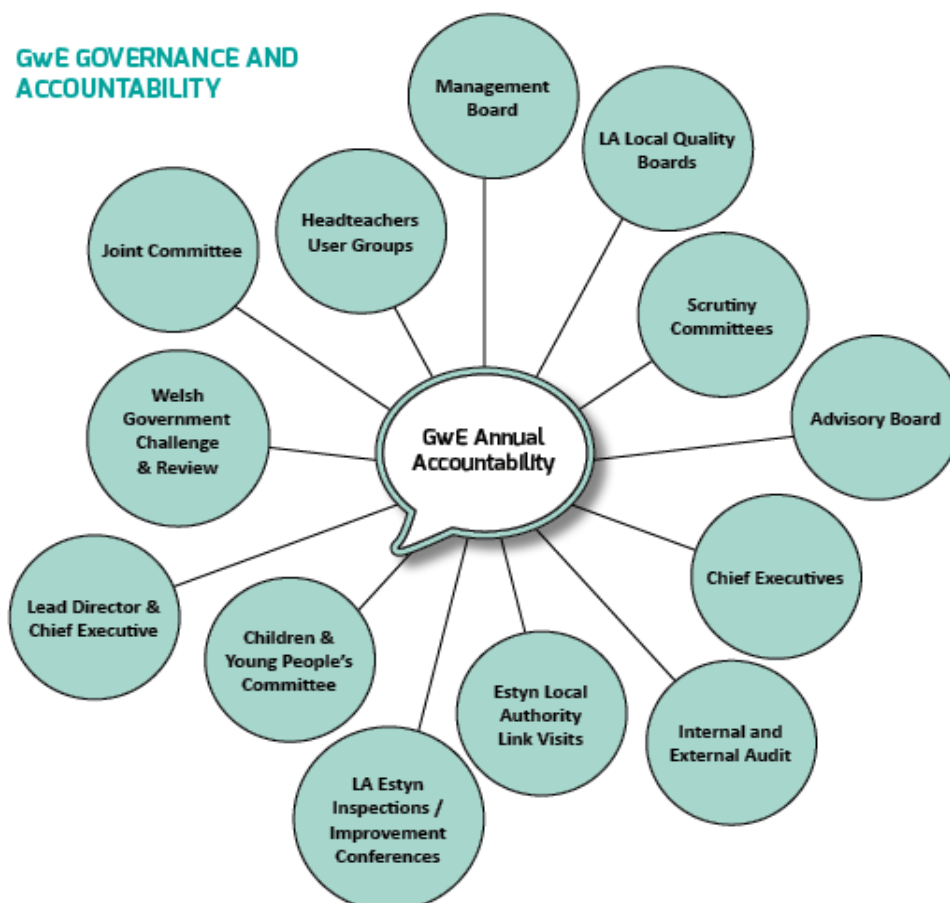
GwE GOVERNANCE AND ACCOUNTABILITY

Management Board

LA Local Quality Boards

Headteachers User Groups

Joint Committee

Scrutiny Committees

Advisory Board

Welsh Government Challenge & Review

GwE Annual Accountability

Chief Executives

Lead Director & Chief Executive

Children & Young People's Committee

Estyn Local Authority Link Visits

Internal and External Audit

LA Estyn Inspections / Improvement Conferences